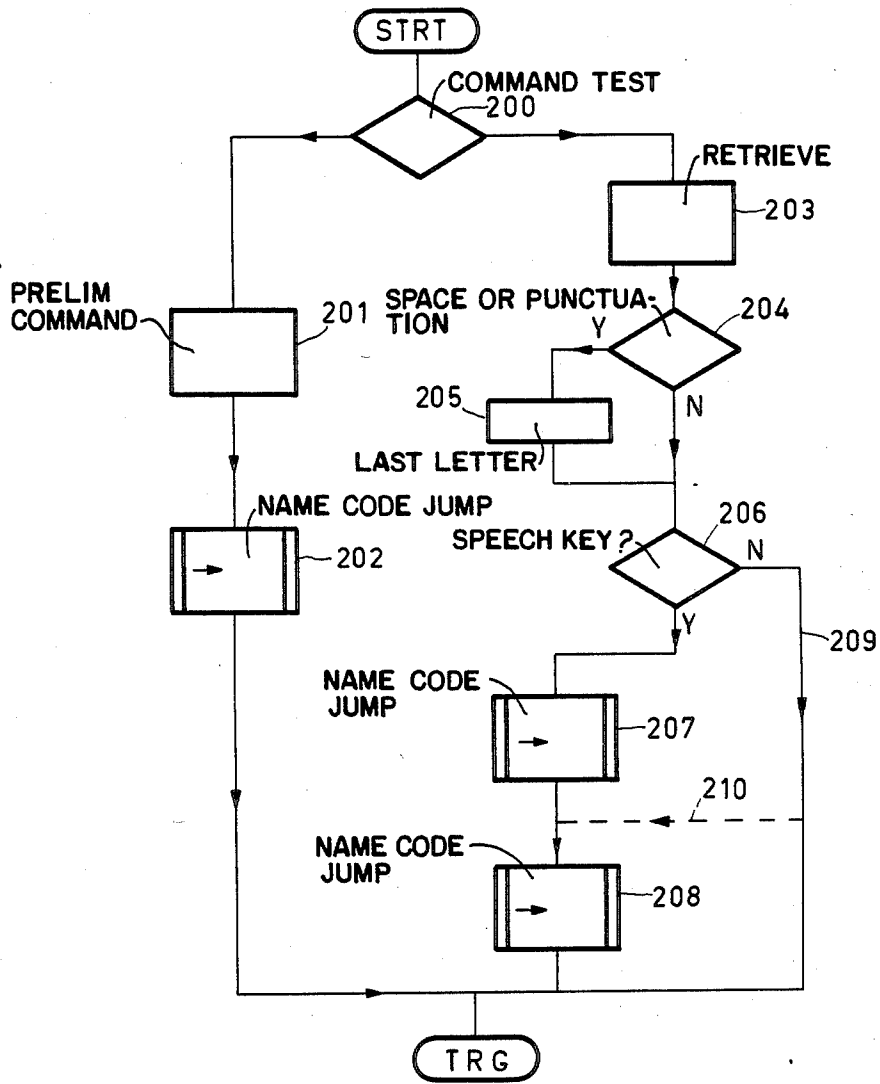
STRT

COMMAND TEST
200

RETRIEVE
203

PRELIM COMMAND
201

SPACE OR PUNCTUATION
Y
204

205
N

LAST LETTER

NAME CODE JUMP
202

SPEECH KEY ?
206
N

Y
209

NAME CODE JUMP
207

210

NAME CODE JUMP
208

TRG